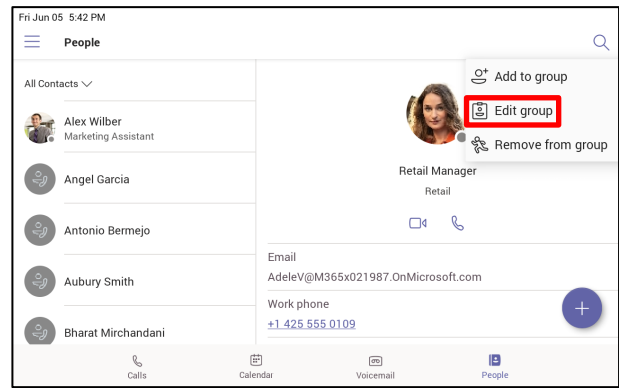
Fri Jun 05 5:42 PM

People

All Contacts

Alex Wilber
Marketing Assistant

Angel Garcia

Antonio Bermejo

Aubury Smith

Bharat Mirchandani

Add to group

Edit group

Remove from group

Retail Manager
Retail

Email
AdeleV@M365x021987.OnMicrosoft.com

Work phone
+1 425 555 0109

Calls
Calendar
Voicemail
People